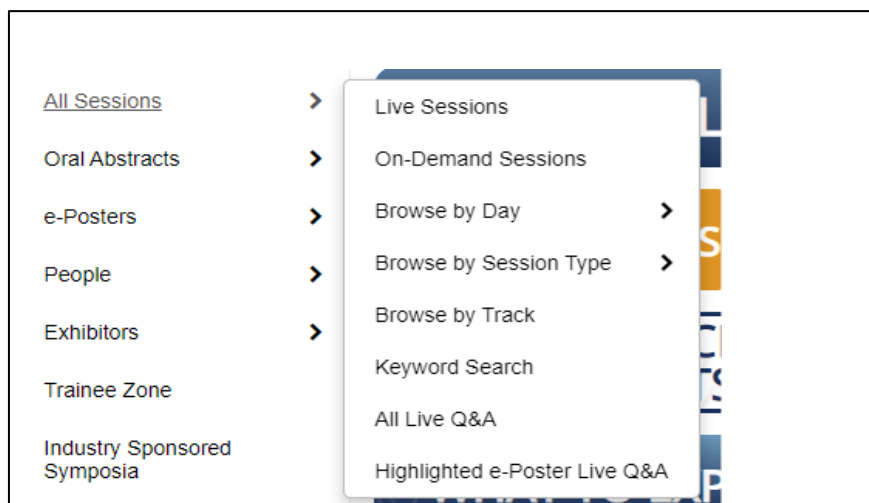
All Sessions
Oral Abstracts
e-Posters
People
Exhibitors
Trainee Zone
Industry Sponsored Symposia

Live Sessions
On-Demand Sessions
Browse by Day
Browse by Session Type
Browse by Track
Keyword Search
All Live Q&A
Highlighted e-Poster Live Q&A